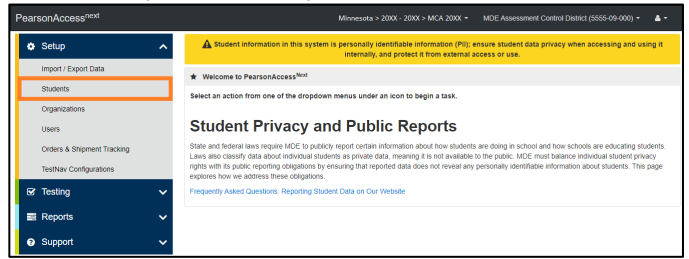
PearsonAccess$^{next}$

Minnesota > 20XX - 20XX > MCA 20XX ▾ MDE Assessment Control District (5555-09-000) ▾

Setup

Import / Export Data

Students

Organizations

Users

Orders & Shipment Tracking

TestNav Configurations

Testing

Reports

Support

Student information in this system is personally identifiable information (PII); ensure student data privacy when accessing and using it internally, and protect it from external access or use.

Welcome to PearsonAccess$^{Next}$

Select an action from one of the dropdown menus under an icon to begin a task.

Student Privacy and Public Reports

State and federal laws require MDE to publicly report certain information about how students are doing in school and how schools are educating students. Laws also classify data about individual students as private data, meaning it is not available to the public. MDE must balance individual student privacy rights with its public reporting obligations by ensuring that reported data does not reveal any personally identifiable information about students. This page explores how we address these obligations.

Frequently Asked Questions: Reporting Student Data on Our Website